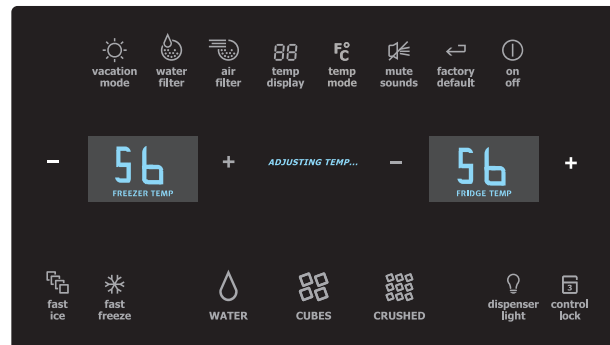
vacation mode

water filter

air filter

88
temp display

F°C
temp mode

mute sounds

factory default

on off

–

56
FREEZER TEMP

+

ADJUSTING TEMP...

–

56
FRIDGE TEMP

+

fast ice

fast freeze

WATER

CUBES

CRUSHED

dispenser light

3
control lock